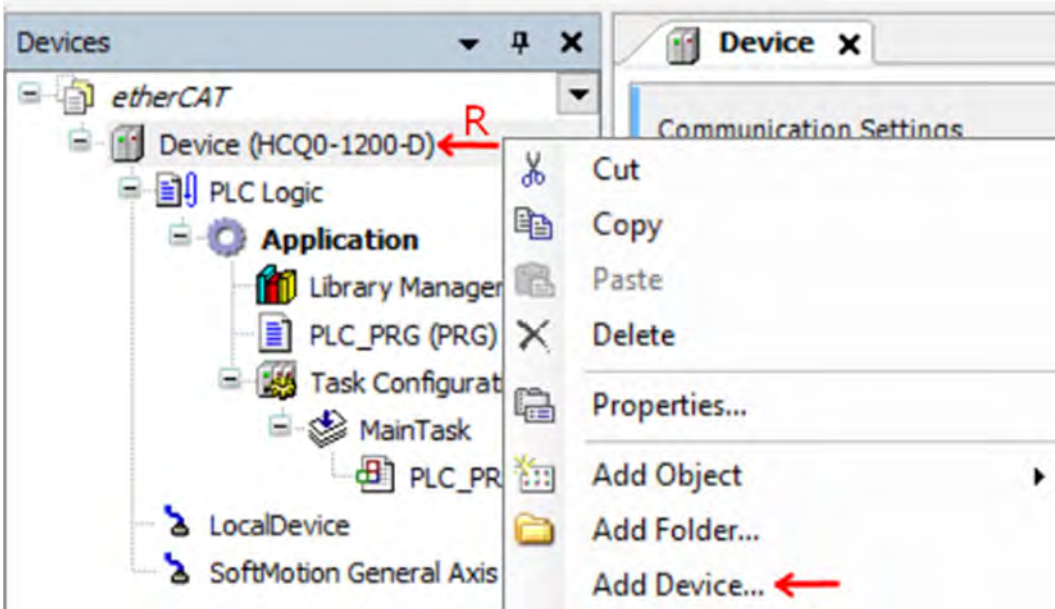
Devices

etherCAT
Device (HCQ0-1200-D)
R
PLC Logic
Application
Library Manager
PLC_PRG (PRG)
Task Configurat
MainTask
PLC_PR
LocalDevice
SoftMotion General Axis

Device

Communication Settings

Cut
Copy
Paste
Delete
Properties...
Add Object
Add Folder...
Add Device...